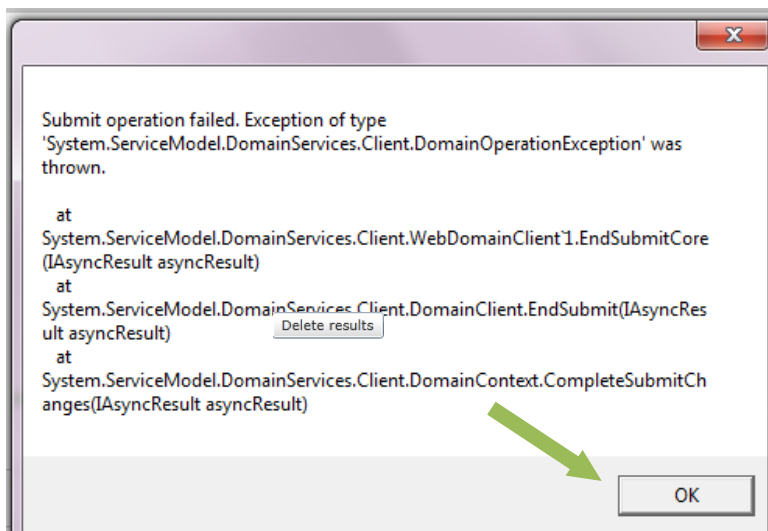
Submit operation failed. Exception of type 'System.ServiceModel.DomainServices.Client.DomainOperationException' was thrown.

at System.ServiceModel.DomainServices.Client.WebDomainClient`1.EndSubmitCore(IAsyncResult asyncResult)
at System.ServiceModel.DomainServices.Client.DomainClient.EndSubmit(IAsyncResult asyncResult)
at System.ServiceModel.DomainServices.Client.DomainContext.CompleteSubmitChanges(IAsyncResult asyncResult)

Delete results

OK